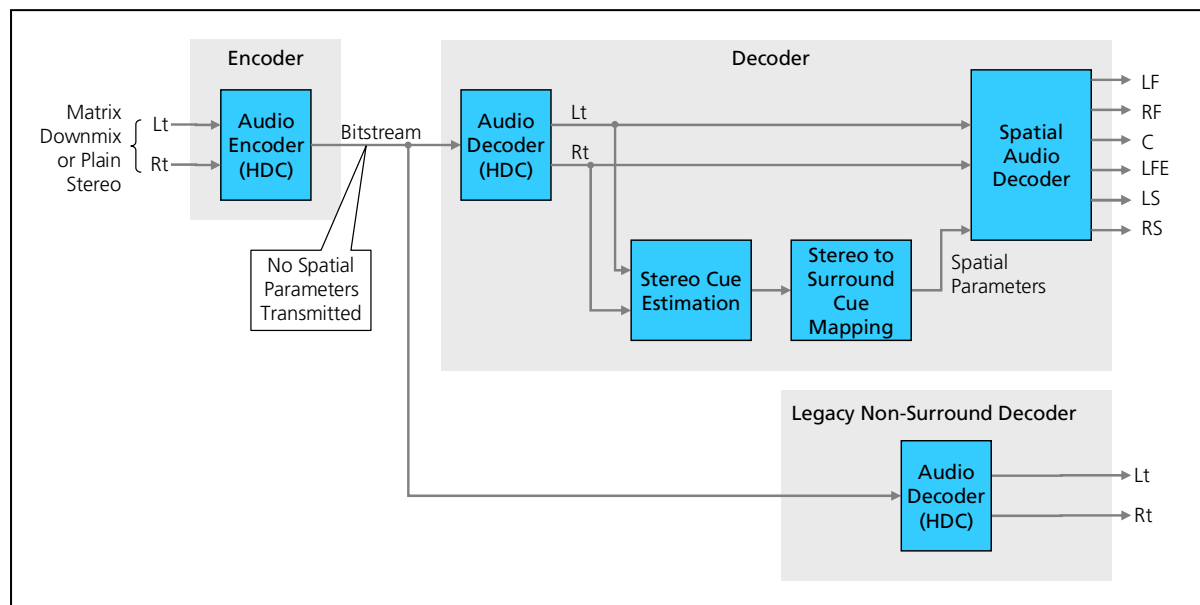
Encoder

Matrix Downmix or Plain Stereo

Lt

Rt

Audio Encoder (HDC)

Bitstream

No Spatial Parameters Transmitted

Decoder

Audio Decoder (HDC)

Lt

Rt

Spatial Audio Decoder

LF

RF

C

LFE

LS

RS

Stereo Cue Estimation

Stereo to Surround Cue Mapping

Spatial Parameters

Legacy Non-Surround Decoder

Audio Decoder (HDC)

Lt

Rt